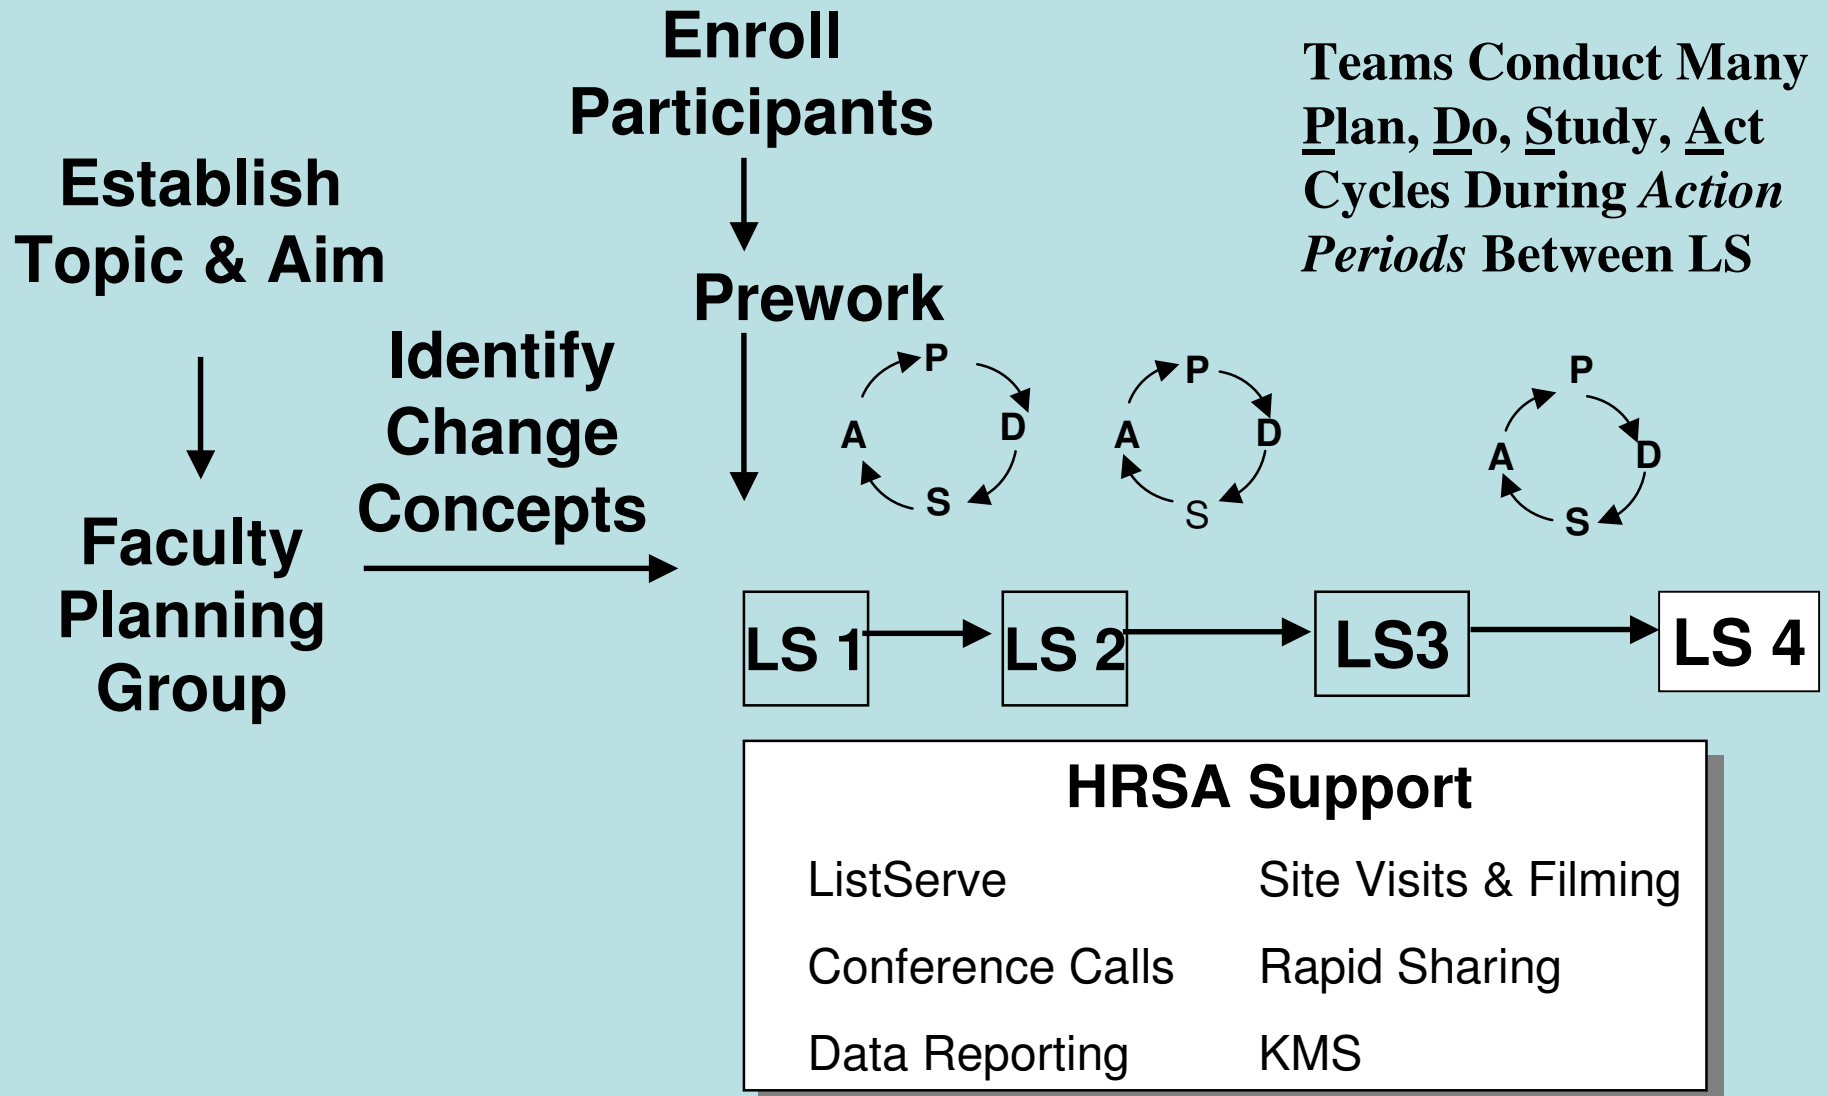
Enroll Participants

Teams Conduct Many Plan, Do, Study, Act Cycles During Action Periods Between LS

Establish Topic & Aim

Prework

Identify Change Concepts

Faculty Planning Group

P
D
S
A

P
D
S
A

P
D
S
A

LS 1

LS 2

LS3

LS 4

HRSA Support

| | |
|---|---|
| ListServe | Site Visits & Filming |
| Conference Calls | Rapid Sharing |
| Data Reporting | KMS |